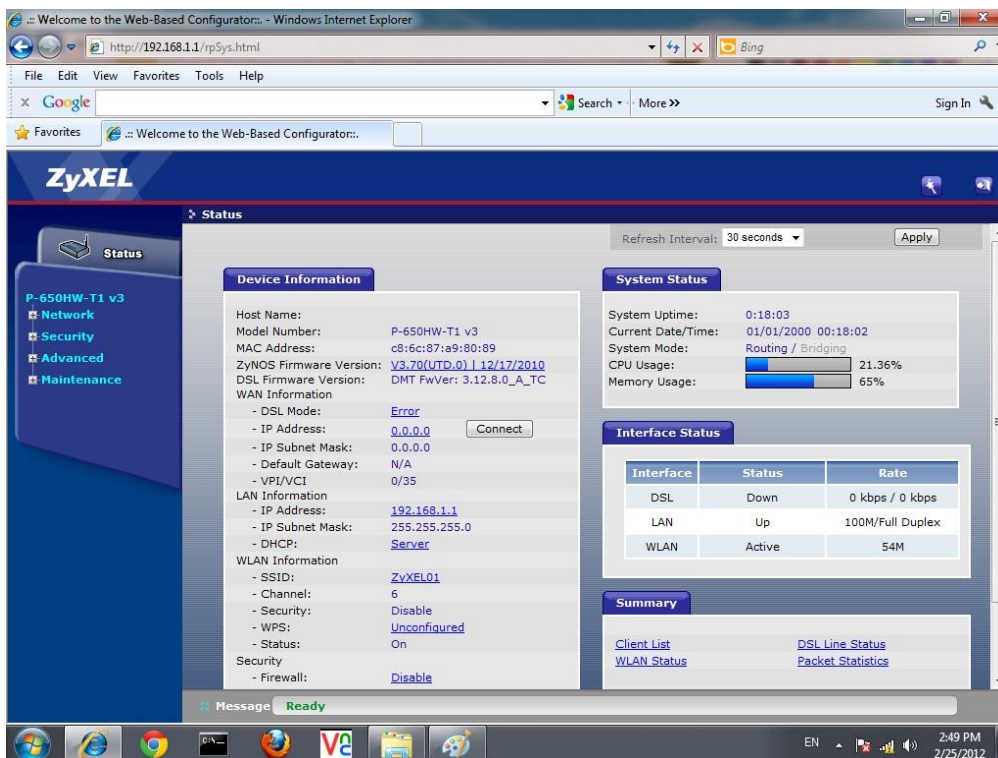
.:: Welcome to the Web-Based Configurator::. - Windows Internet Explorer

http://192.168.1.1/rpSys.html

Bing

File Edit View Favorites Tools Help

x Google

Search · More »

Sign In

Favorites

.:: Welcome to the Web-Based Configurator::.

ZyXEL

Status

Status

P-650HW-T1 v3
Network
Security
Advanced
Maintenance

Refresh Interval: 30 seconds Apply

Device Information

Host Name:
Model Number: P-650HW-T1 v3
MAC Address: c8:6c:87:a9:80:89
ZyNOS Firmware Version: V3.70(UTD.0) | 12/17/2010
DSL Firmware Version: DMT FwVer: 3.12.8.0_A_TC
WAN Information
- DSL Mode: Error
- IP Address: 0.0.0.0 Connect
- IP Subnet Mask: 0.0.0.0
- Default Gateway: N/A
- VPI/VCI 0/35
LAN Information
- IP Address: 192.168.1.1
- IP Subnet Mask: 255.255.255.0
- DHCP: Server
WLAN Information
- SSID: ZyXEL01
- Channel: 6
- Security: Disable
- WPS: Unconfigured
- Status: On
Security
- Firewall: Disable

System Status

System Uptime: 0:18:03
Current Date/Time: 01/01/2000 00:18:02
System Mode: Routing / Bridging
CPU Usage: 21.36%
Memory Usage: 65%

Interface Status

| Interface | Status | Rate |
|---|---|---|
| DSL | Down | 0 kbps / 0 kbps |
| LAN | Up | 100M/Full Duplex |
| WLAN | Active | 54M |

Summary

Client List
WLAN Status
DSL Line Status
Packet Statistics

Message Ready

EN 2:49 PM 2/25/2012